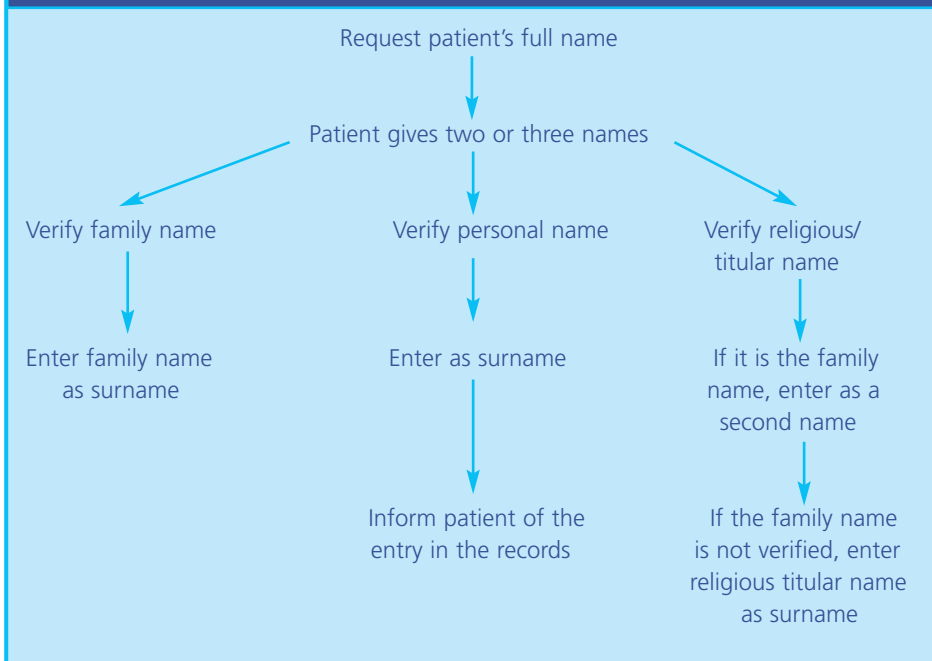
Request patient's full name

Patient gives two or three names

Verify family name

Enter family name as surname

Verify personal name

Enter as surname

Inform patient of the entry in the records

Verify religious/ titular name

If it is the family name, enter as a second name

If the family name is not verified, enter religious titular name as surname